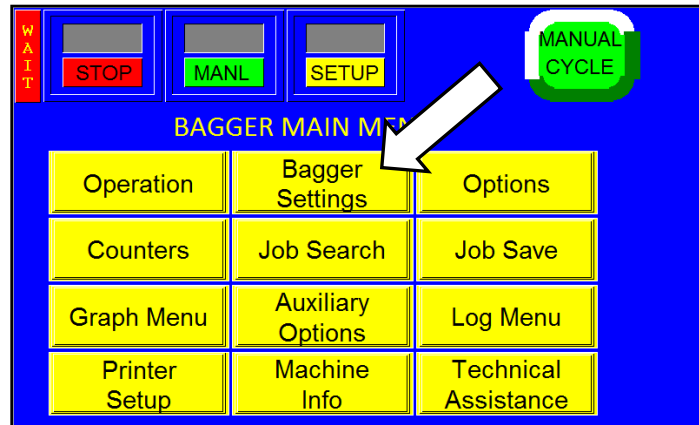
W
A
I
T

STOP

MANL

SETUP

MANUAL CYCLE

BAGGER MAIN MEN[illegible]

| Operation | Bagger Settings | Options |
|---|---|---|
| Counters | Job Search | Job Save |
| Graph Menu | Auxiliary Options | Log Menu |
| Printer Setup | Machine Info | Technical Assistance |